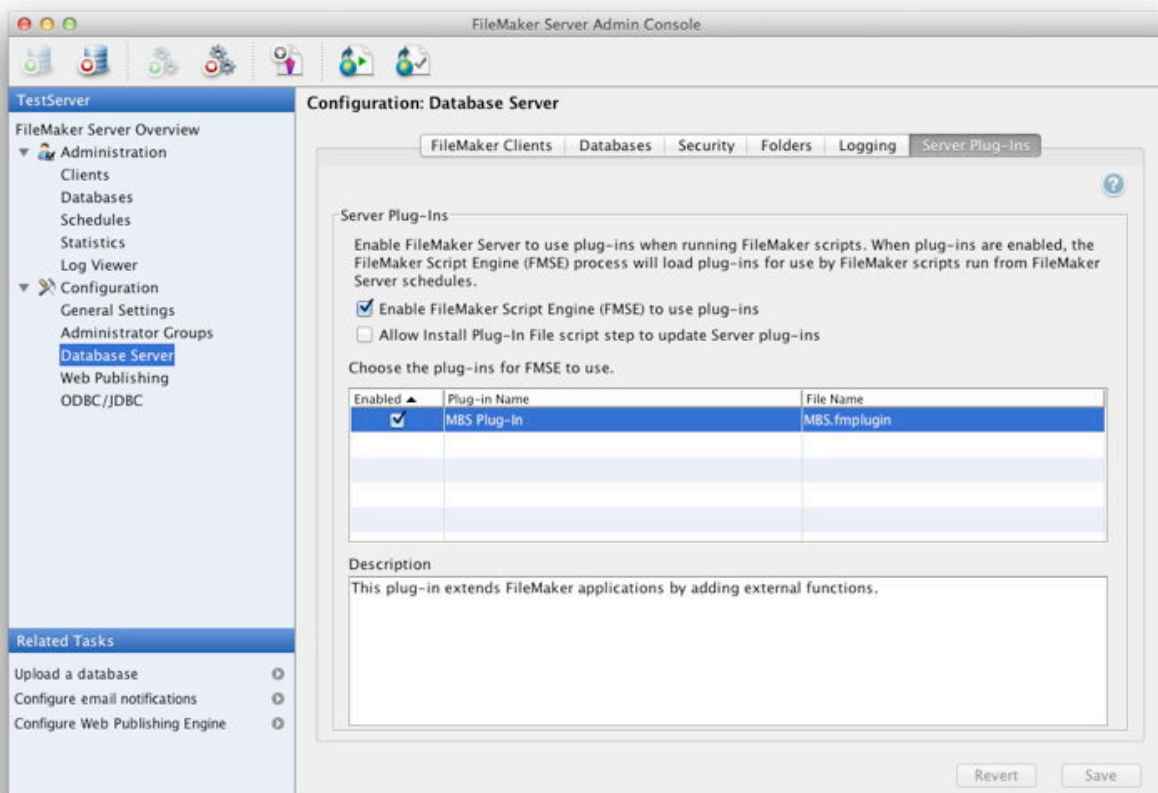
FileMaker Server Admin Console

TestServer

FileMaker Server Overview
Administration
Clients
Databases
Schedules
Statistics
Log Viewer
Configuration
General Settings
Administrator Groups
Database Server
Web Publishing
ODBC/JDBC

Related Tasks

Upload a database
Configure email notifications
Configure Web Publishing Engine

Configuration: Database Server

FileMaker Clients | Databases | Security | Folders | Logging | Server Plug-Ins

Server Plug-Ins

Enable FileMaker Server to use plug-ins when running FileMaker scripts. When plug-ins are enabled, the FileMaker Script Engine (FMSE) process will load plug-ins for use by FileMaker scripts run from FileMaker Server schedules.

Enable FileMaker Script Engine (FMSE) to use plug-ins

Allow Install Plug-In File script step to update Server plug-ins

Choose the plug-ins for FMSE to use.

| Enabled ▲ | Plug-in Name | File Name |
|---|---|---|
| ☑ | MBS Plug-In | MBS.fmplugin |

Description

This plug-in extends FileMaker applications by adding external functions.

Revert
Save